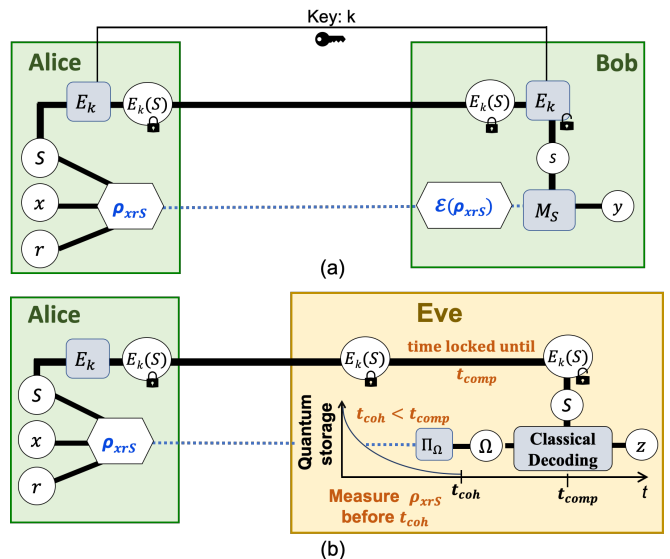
Key: k

Alice

$E_k$

$E_k(S)$

$S$

$x$

$r$

$\rho_{xrS}$

Bob

$E_k(S)$

$E_k$

$s$

$\mathcal{E}(\rho_{xrS})$

$M_S$

$y$

(a)

Alice

$E_k$

$E_k(S)$

$S$

$x$

$r$

$\rho_{xrS}$

Eve

$E_k(S)$

time locked until $t_{comp}$

$E_k(S)$

$S$

Quantum storage

$t_{coh} < t_{comp}$

$\Pi_\Omega$

$\Omega$

Classical Decoding

$z$

Measure $\rho_{xrS}$ before $t_{coh}$

$t_{coh}$

$t_{comp}$

$t$

(b)